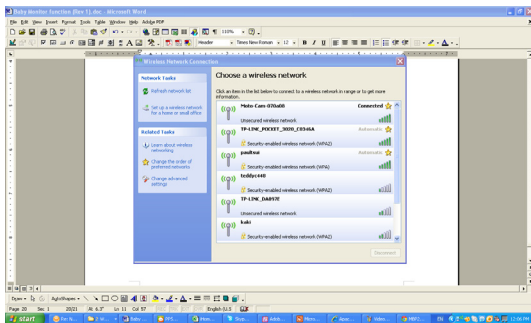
Baby Monitor function (Rev 1).doc - Microsoft Word

File Edit View Insert Format Tools Table Window Help Adobe PDF

110%

Header   Times New Roman   12   B I U

Wireless Network Connection

Network Tasks

Refresh network list

Set up a wireless network for a home or small office

Related Tasks

Learn about wireless networking

Change the order of preferred networks

Change advanced settings

Choose a wireless network

Click an item in the list below to connect to a wireless network in range or to get more information.

Moto-Cam-070a08   Connected
Unsecured wireless network

TP-LINK_POCKET_3020_C0346A   Automatic
Security-enabled wireless network (WPA2)

paultsui   Automatic
Security-enabled wireless network (WPA2)

teddycc448
Security-enabled wireless network (WPA2)

TP-LINK_DA897E
Unsecured wireless network

kuki
Security-enabled wireless network (WPA2)

Disconnect

Draw   AutoShapes

Page 20   Sec 1   20/21   At 6.3"   Ln 11   Col 57   English (U.S

start

12:06 PM